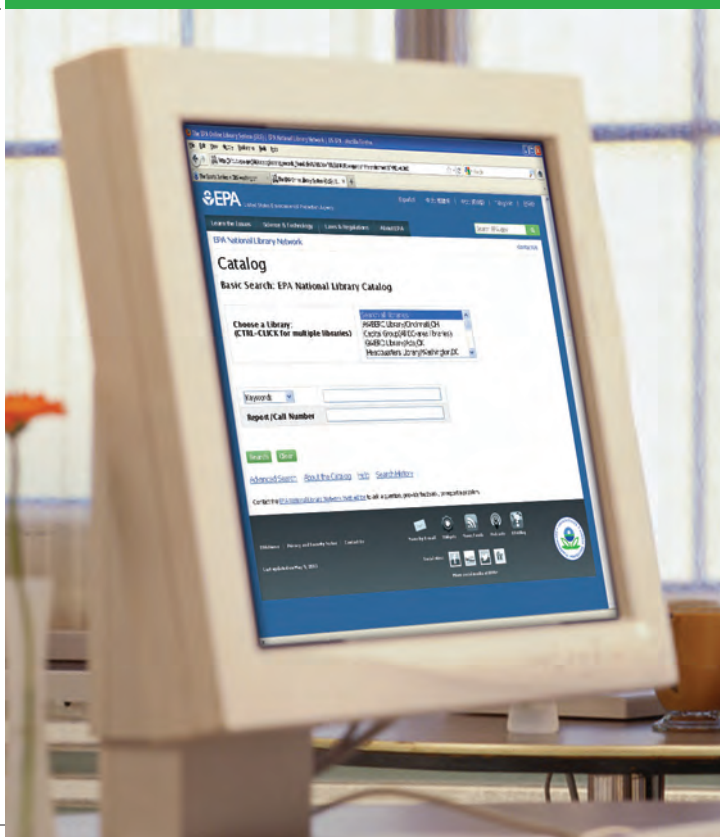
EPA
United States Environmental Protection Agency

Learn the Issues   Science & Technology   Laws & Regulations   About EPA

EPA National Library Network

Catalog

Basic Search: EPA National Library Catalog

Choose a Library:
(CTRL-CLICK for multiple libraries)

Search all libraries
AWBERC Library/Cincinnati,OH
Central Group(All EPA Libraries)
EPA Library/Ada,OK
Headquarters Library/Washington,DC

Keywords

Report/Call Number

Search   Clear

Advanced Search   About the Catalog   Help   Search History